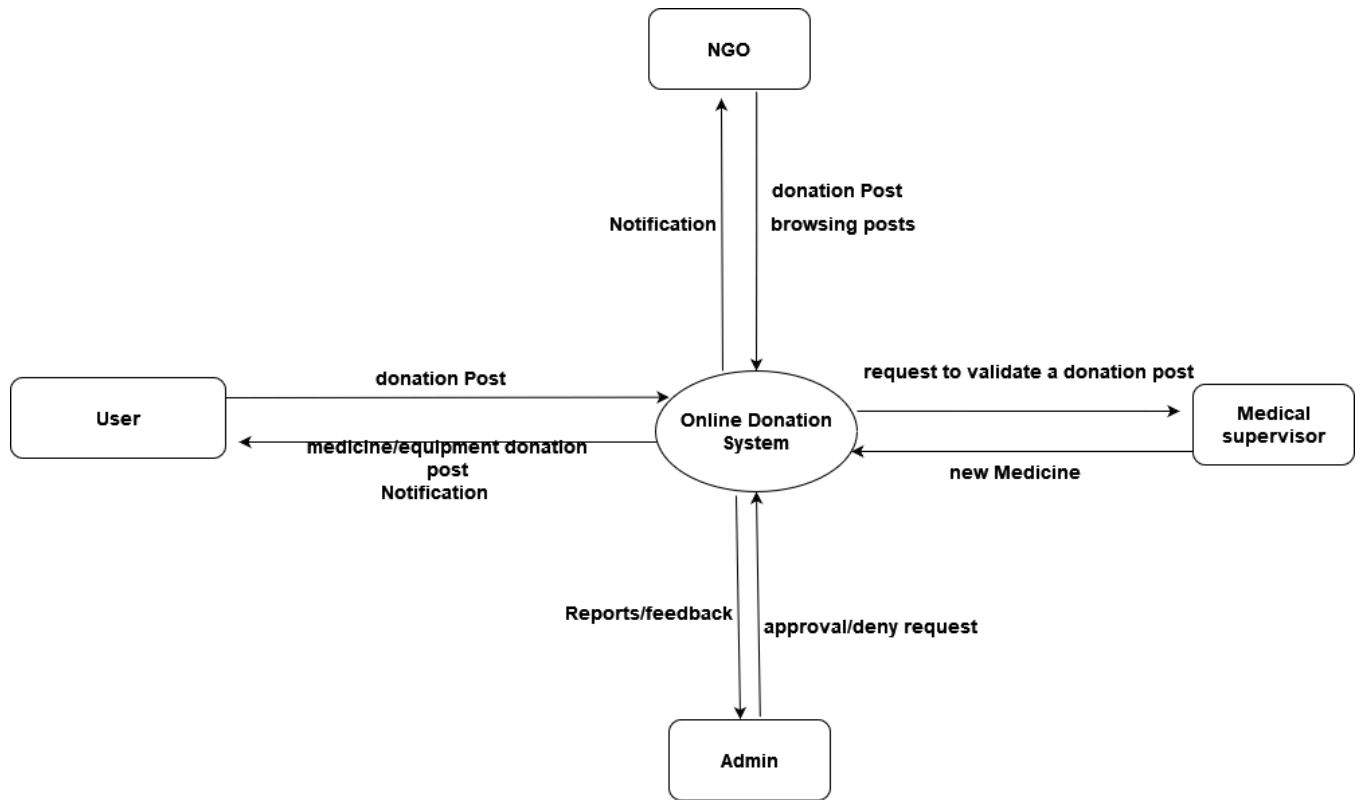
NGO

Notification

donation Post
browsing posts

donation Post

User

medicine/equipment donation post
Notification

Online Donation System

request to validate a donation post

Medical supervisor

new Medicine

Reports/feedback

approval/deny request

Admin